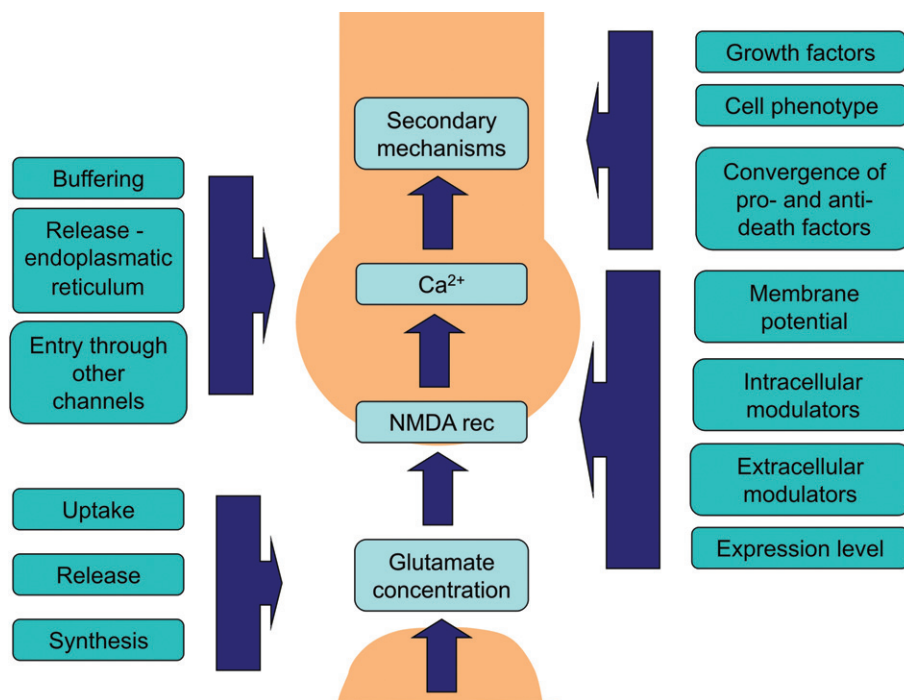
Secondary mechanisms

$Ca^{2+}$

NMDA rec

Glutamate concentration

Buffering

Release - endoplasmatic reticulum

Entry through other channels

Uptake

Release

Synthesis

Growth factors

Cell phenotype

Convergence of pro- and anti-death factors

Membrane potential

Intracellular modulators

Extracellular modulators

Expression level